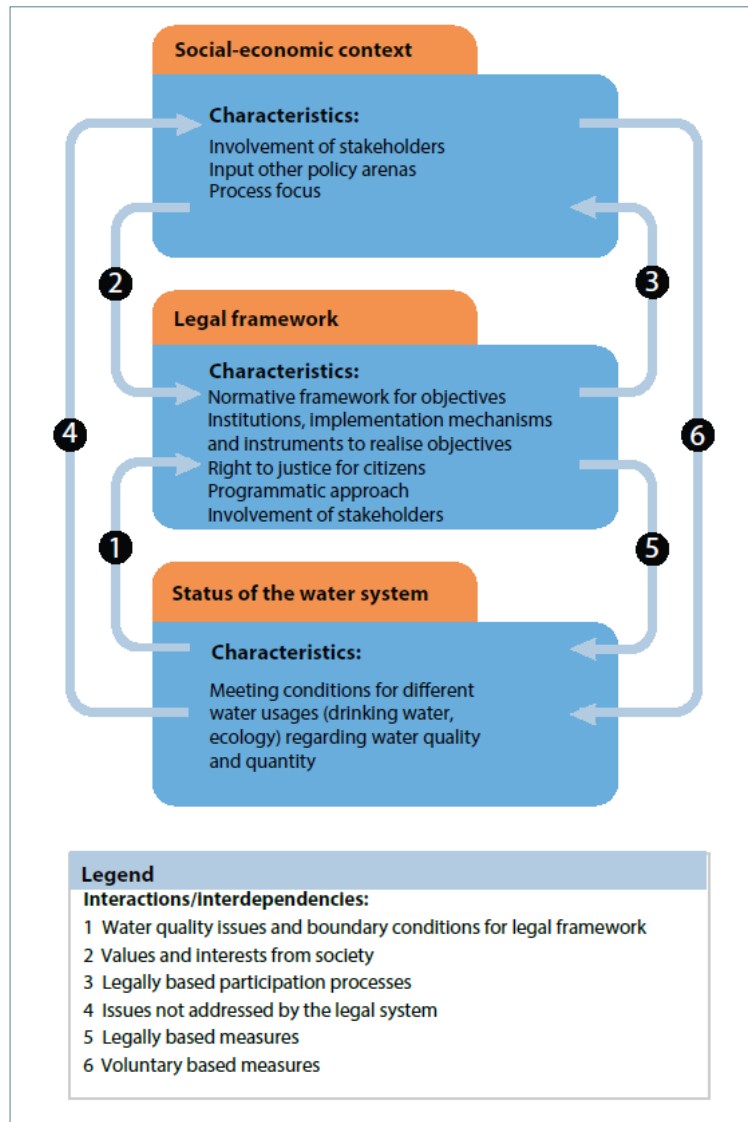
Social-economic context

Characteristics:
Involvement of stakeholders
Input other policy arenas
Process focus

2

3

Legal framework

Characteristics:
Normative framework for objectives
Institutions, implementation mechanisms and instruments to realise objectives
Right to justice for citizens
Programmatic approach
Involvement of stakeholders

4

6

1

5

Status of the water system

Characteristics:

Meeting conditions for different water usages (drinking water, ecology) regarding water quality and quantity

Legend
Interactions/interdependencies:
1 Water quality issues and boundary conditions for legal framework
2 Values and interests from society
3 Legally based participation processes
4 Issues not addressed by the legal system
5 Legally based measures
6 Voluntary based measures